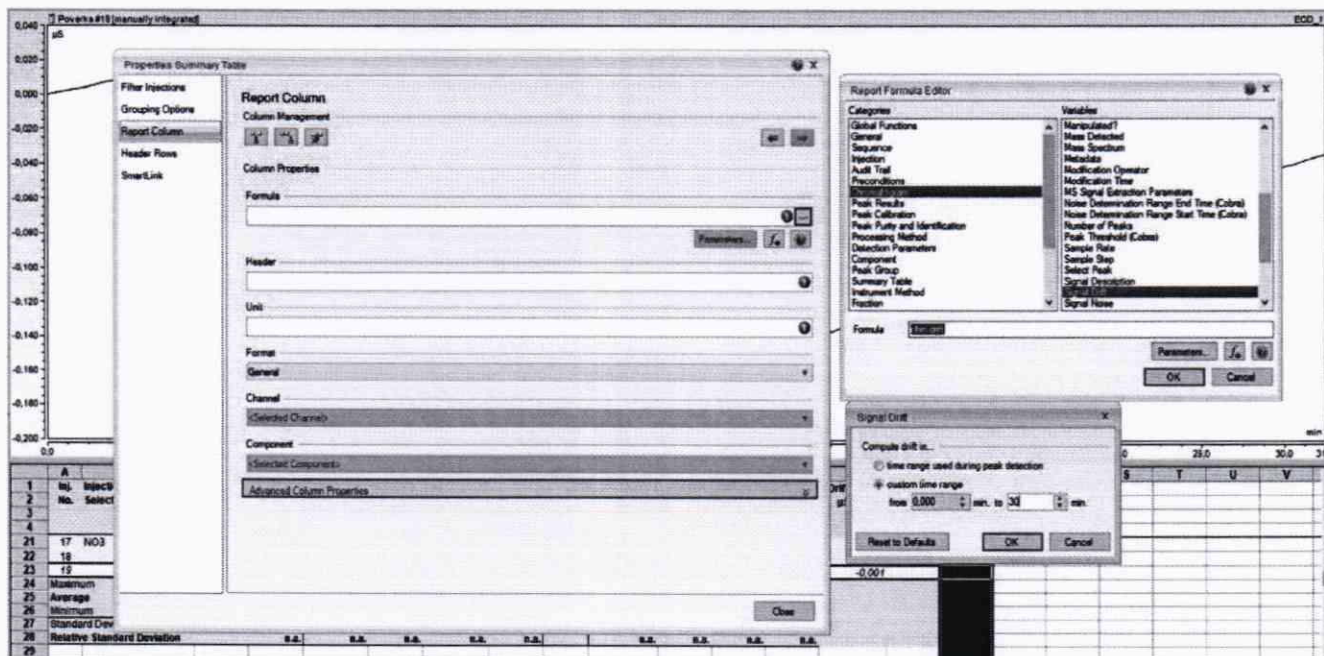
Poverka #19 [manually integrated]
ECD_1
µS
0,040
0,020
0,000
-0,020
-0,040
-0,060
-0,080
-0,100
-0,120
-0,140
-0,160
-0,180
-0,200
0,0
25,0
30,0
min

Properties Summary Table
Filter Injections
Grouping Options
Report Column
Header Rows
SmartLink

Report Column
Column Management
Column Properties
Formula
Parameters...
Header
Unit
Format
General
Channel
<Selected Channel>
Component
<Selected Component>
Advanced Column Properties
Close

Report Formula Editor
Categories
Global Functions
General
Sequence
Injection
Audit Trail
Preconditions
Chromatogram
Peak Results
Peak Calibration
Peak Purity and Identification
Processing Method
Detection Parameters
Component
Peak Group
Summary Table
Instrument Method
Fraction
Variables
Manipulated?
Mass Detected
Mass Spectrum
Metadata
Modification Operator
Modification Time
MS Signal Extraction Parameters
Noise Determination Range End Time (Cobra)
Noise Determination Range Start Time (Cobra)
Number of Peaks
Peak Threshold (Cobra)
Sample Rate
Sample Step
Select Peak
Signal Description
Signal Drift
Signal Noise
Formula
chm.drift
Parameters...
OK
Cancel

Signal Drift
Compute drift in...
time range used during peak detection
custom time range
from 0,000 min. to 30 min.
Reset to Defaults
OK
Cancel

| | A | | | | | | | | S | T | U | V |
|---|---|---|---|---|---|---|---|---|---|---|---|---|
| 1 | Inj. No. | Injecti Select | | | | | | Drift µS | | | | |
| 21 | 17 | NO3 | | | | | | | | | | |
| 22 | 18 | | | | | | | | | | | |
| 23 | 19 | | | | | | | -0,001 | | | | |
| 24 | Maximum | | | | | | | | | | | |
| 25 | Average | | | | | | | | | | | |
| 26 | Minimum | | | | | | | | | | | |
| 27 | Standard Dev | | | | | | | | | | | |
| 28 | Relative Standard Deviation | n.a. | n.a. | n.a. | n.a. | n.a. | | n.a. | n.a. | n.a. | n.a. | |
| 29 | | | | | | | | | | | | |